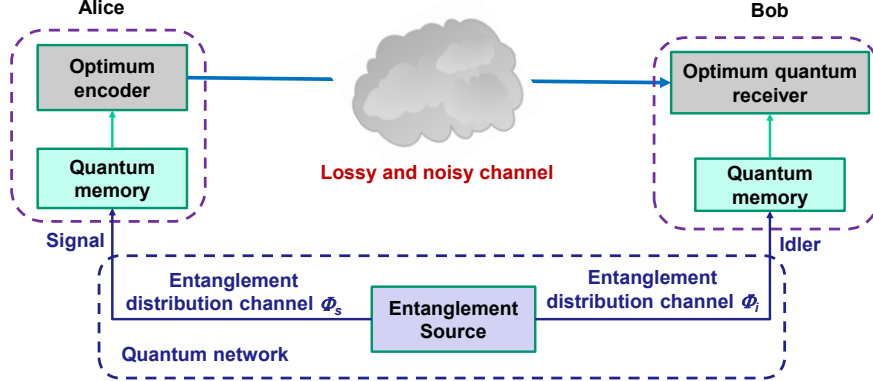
Alice

Optimum encoder

Quantum memory

Lossy and noisy channel

Bob

Optimum quantum receiver

Quantum memory

Signal

Idler

Entanglement distribution channel $\Phi_s$

Entanglement Source

Entanglement distribution channel $\Phi_i$

Quantum network